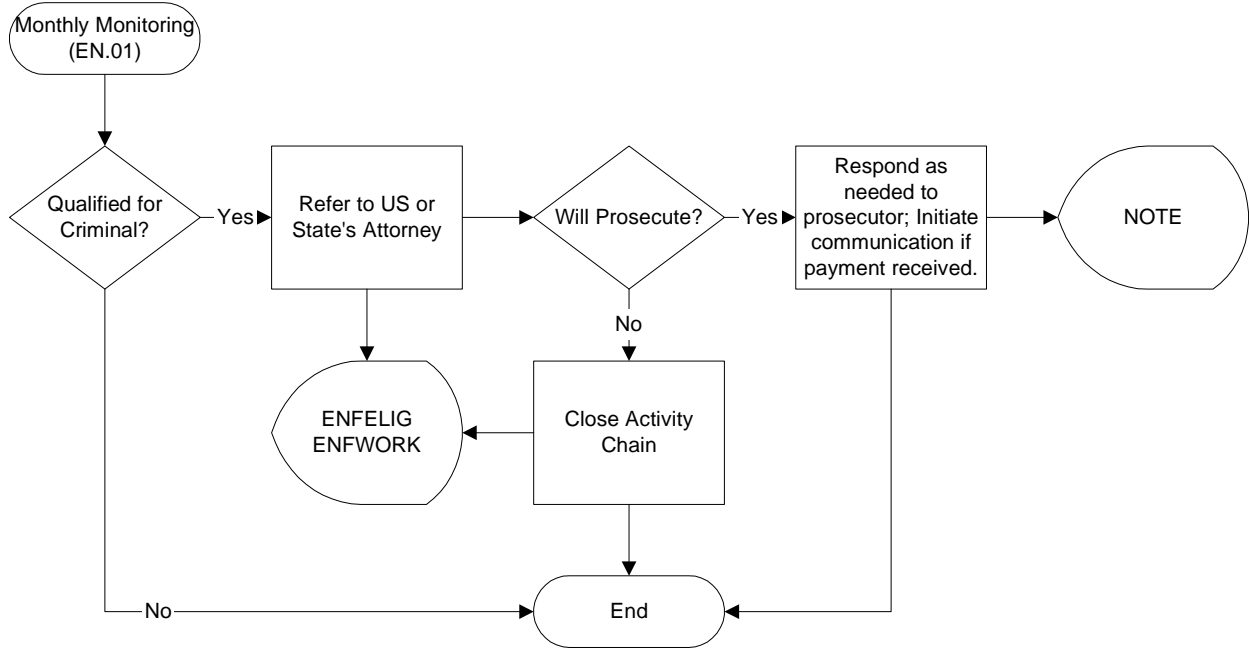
Monthly Monitoring (EN.01)

Qualified for Criminal?

Yes

Refer to US or State's Attorney

Will Prosecute?

Yes

Respond as needed to prosecutor; Initiate communication if payment received.

NOTE

No

ENFELIG ENFWORK

Close Activity Chain

No

End